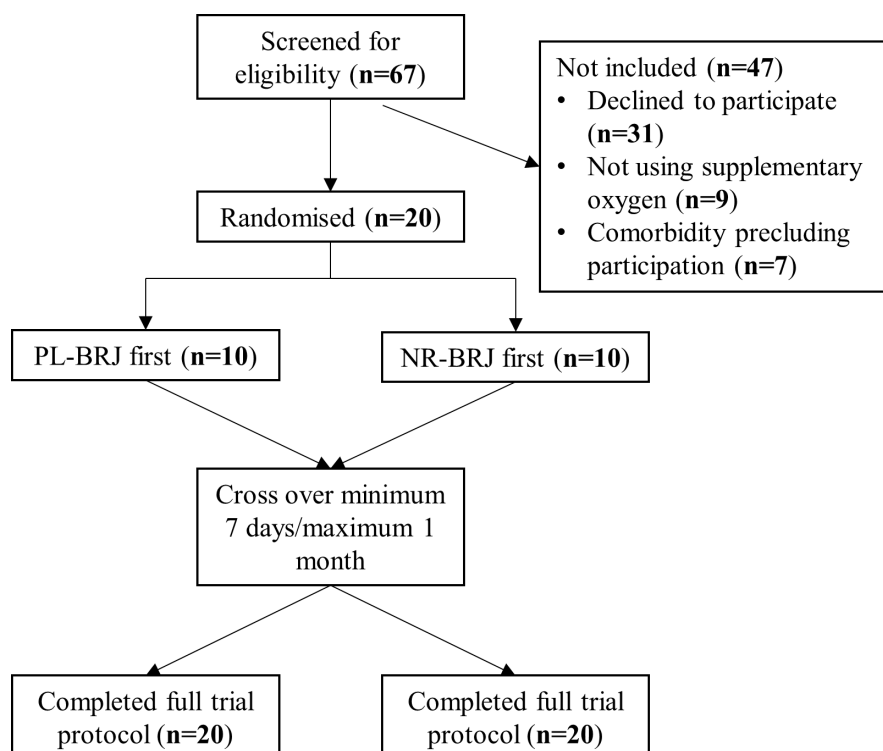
Screened for eligibility (**n=67**)

Not included (**n=47**)
• Declined to participate (**n=31**)
• Not using supplementary oxygen (**n=9**)
• Comorbidity precluding participation (**n=7**)

Randomised (**n=20**)

PL-BRJ first (**n=10**)

NR-BRJ first (**n=10**)

Cross over minimum 7 days/maximum 1 month

Completed full trial protocol (**n=20**)

Completed full trial protocol (**n=20**)